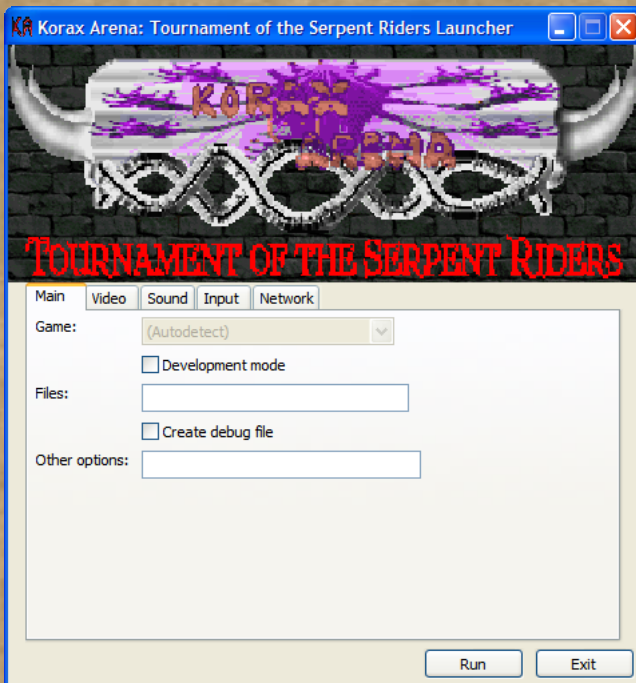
Korax Arena: Tournament of the Serpent Riders Launcher

KORAX ARENA

TOURNAMENT OF THE SERPENT RIDERS

Main | Video | Sound | Input | Network

Game: (Autodetect)

Development mode

Files:

Create debug file

Other options:

Run

Exit